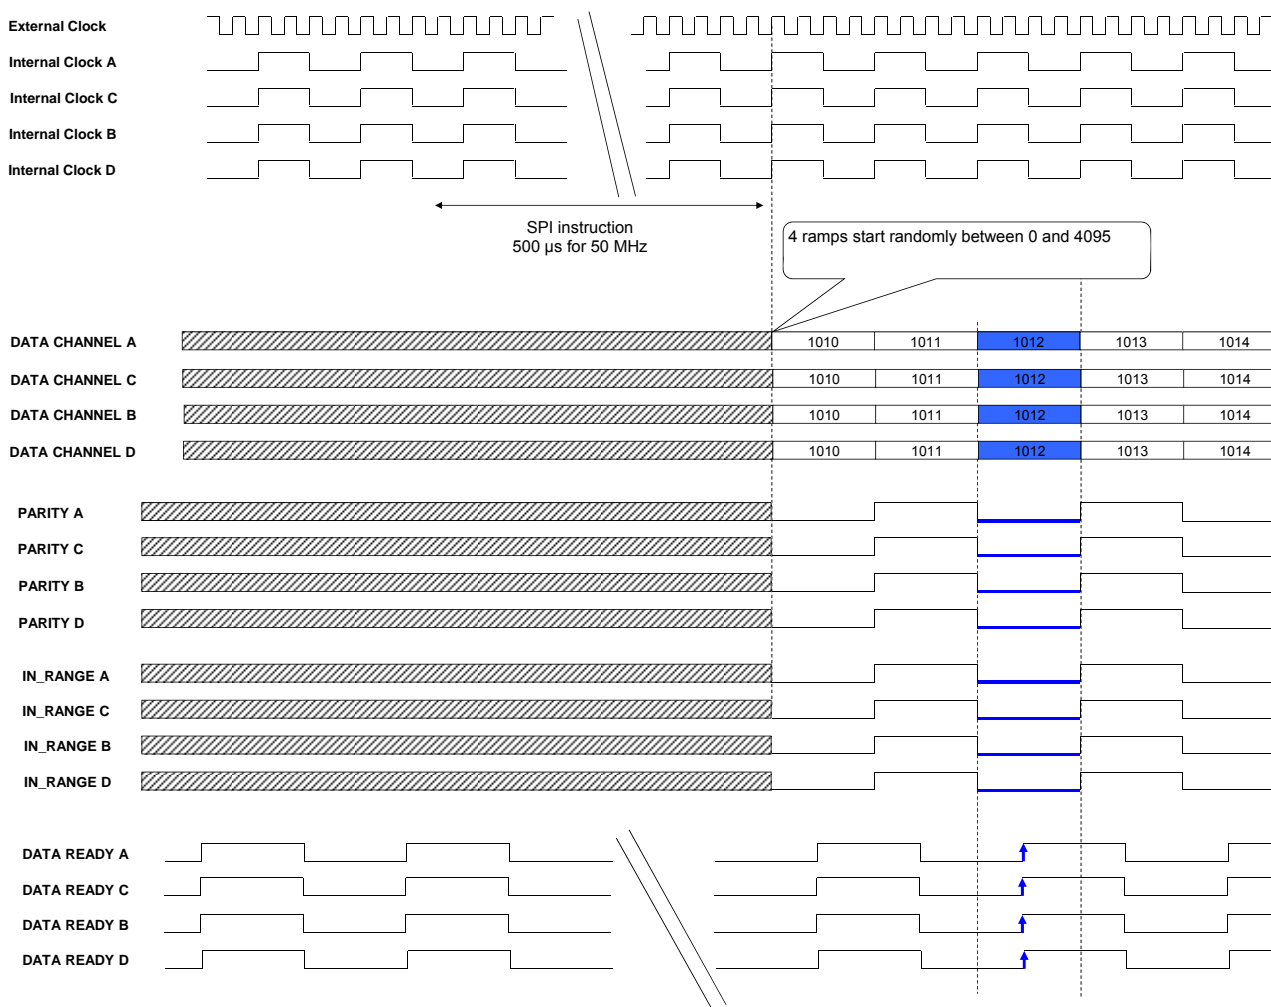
External Clock
Internal Clock A
Internal Clock C
Internal Clock B
Internal Clock D

SPI instruction
500 µs for 50 MHz

4 ramps start randomly between 0 and 4095

DATA CHANNEL A 1010 1011 1012 1013 1014
DATA CHANNEL C 1010 1011 1012 1013 1014
DATA CHANNEL B 1010 1011 1012 1013 1014
DATA CHANNEL D 1010 1011 1012 1013 1014

PARITY A
PARITY C
PARITY B
PARITY D

IN_RANGE A
IN_RANGE C
IN_RANGE B
IN_RANGE D

DATA READY A
DATA READY C
DATA READY B
DATA READY D